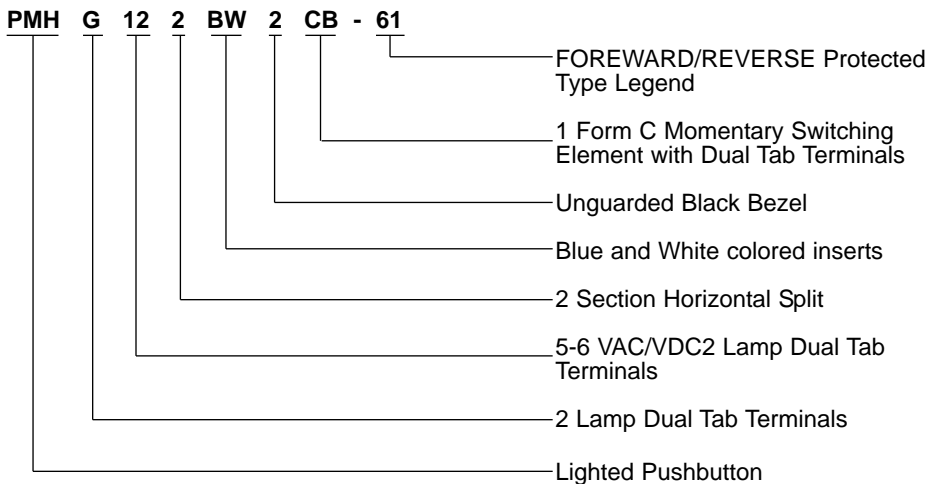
PMH G 12 2 BW 2 CB - 61

FOREWARD/REVERSE Protected Type Legend

1 Form C Momentary Switching Element with Dual Tab Terminals

Unguarded Black Bezel

Blue and White colored inserts

2 Section Horizontal Split

5-6 VAC/VDC2 Lamp Dual Tab Terminals

2 Lamp Dual Tab Terminals

Lighted Pushbutton